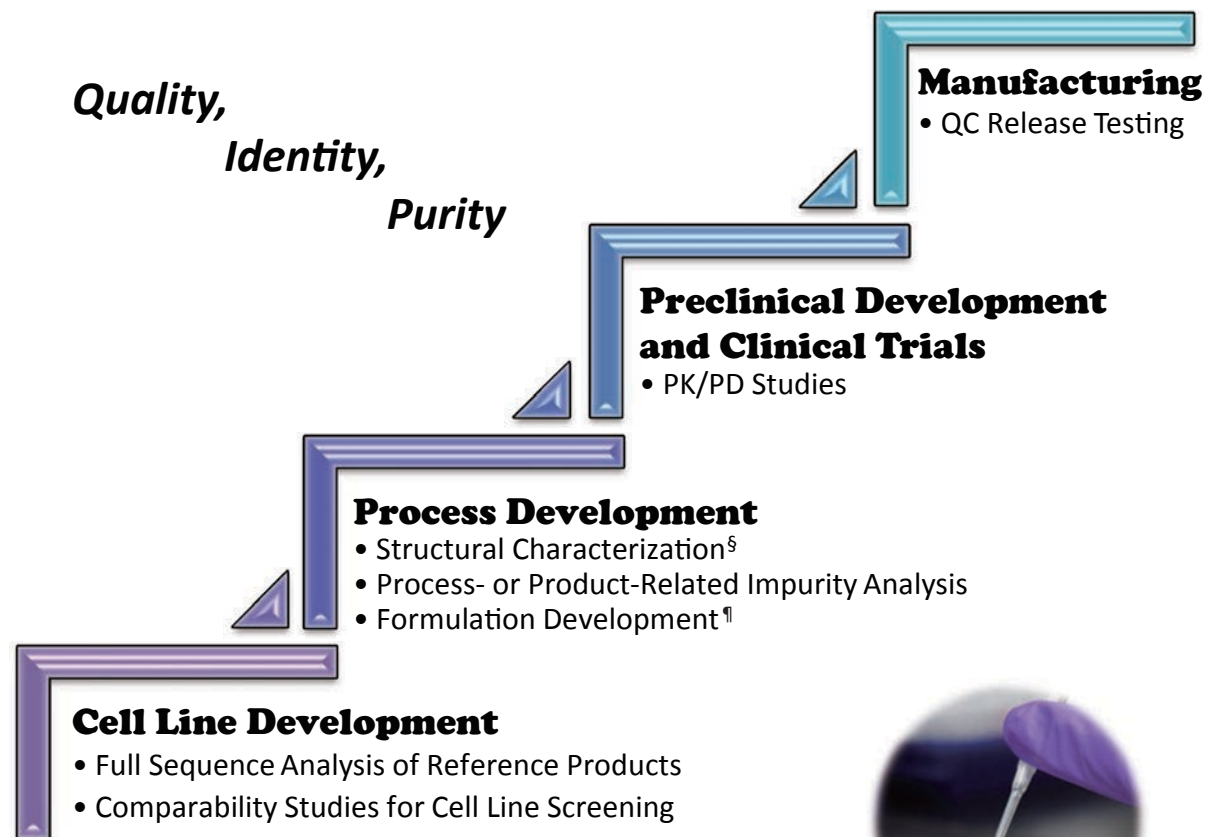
*Quality,*

*Identity,*

*Purity*

**Manufacturing**

• QC Release Testing

**Preclinical Development and Clinical Trials**

• PK/PD Studies

**Process Development**

• Structural Characterization$^{\S}$
• Process- or Product-Related Impurity Analysis
• Formulation Development$^{\P}$

**Cell Line Development**

• Full Sequence Analysis of Reference Products
• Comparability Studies for Cell Line Screening